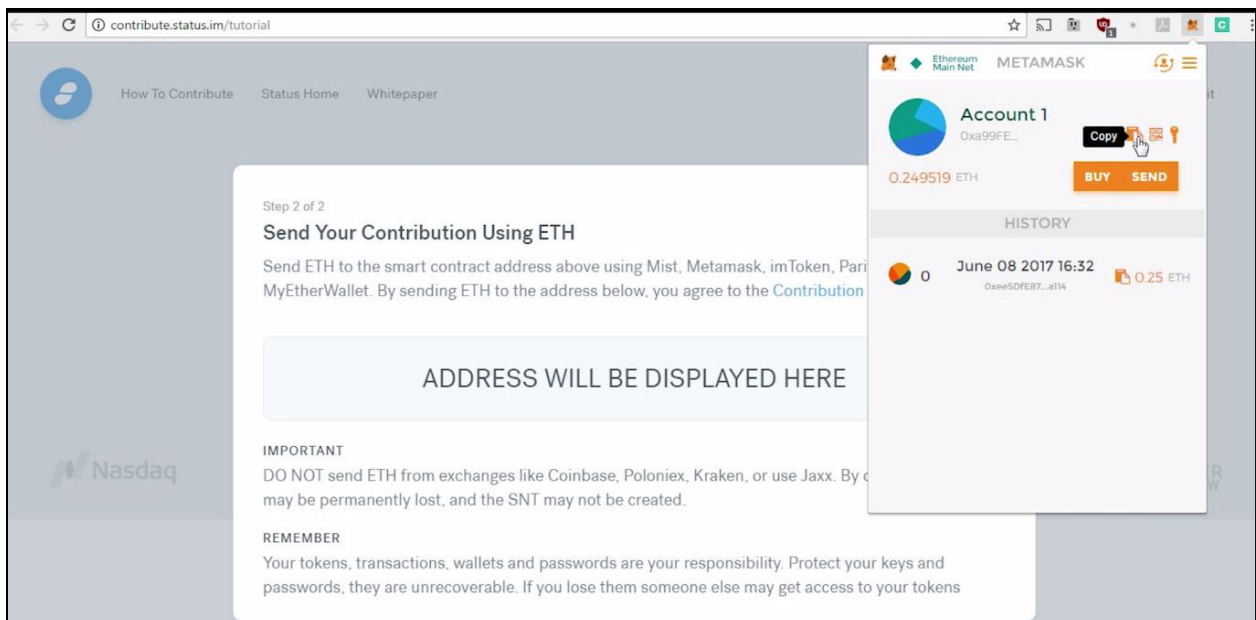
contribute.status.im/tutorial

How To Contribute Status Home Whitepaper

Ethereum Main Net METAMASK

Account 1
0xa99FE...
Copy

0.249519 ETH
BUY SEND

HISTORY

0 June 08 2017 16:32
0xee5DfE87...a114
0.25 ETH

Step 2 of 2

Send Your Contribution Using ETH

Send ETH to the smart contract address above using Mist, Metamask, imToken, Pari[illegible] MyEtherWallet. By sending ETH to the address below, you agree to the Contribution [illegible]

ADDRESS WILL BE DISPLAYED HERE

Nasdaq

IMPORTANT
DO NOT send ETH from exchanges like Coinbase, Poloniex, Kraken, or use Jaxx. By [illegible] may be permanently lost, and the SNT may not be created.

REMEMBER
Your tokens, transactions, wallets and passwords are your responsibility. Protect your keys and passwords, they are unrecoverable. If you lose them someone else may get access to your tokens